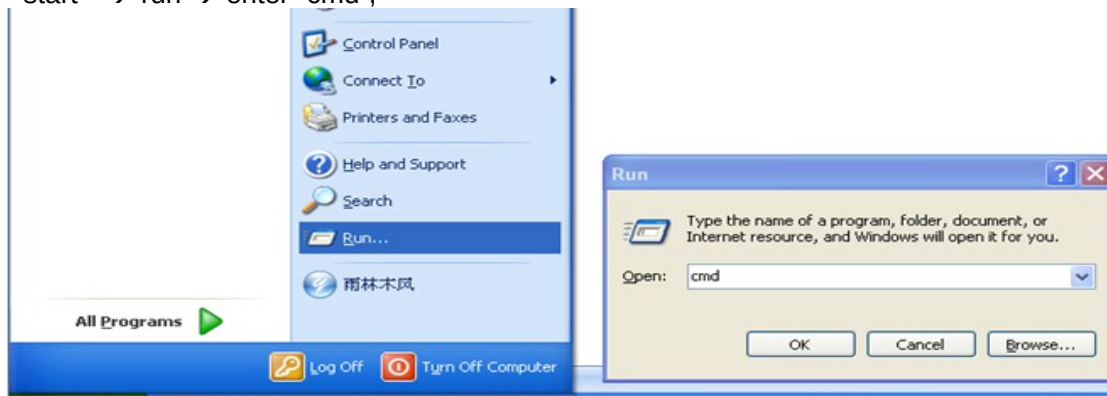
"start" → run → enter "cmd";

Control Panel
Connect To
Printers and Faxes
Help and Support
Search
Run...
雨林木风
All Programs
Log Off
Turn Off Computer

Run
?
X
Type the name of a program, folder, document, or Internet resource, and Windows will open it for you.
Open: cmd
OK
Cancel
Browse...